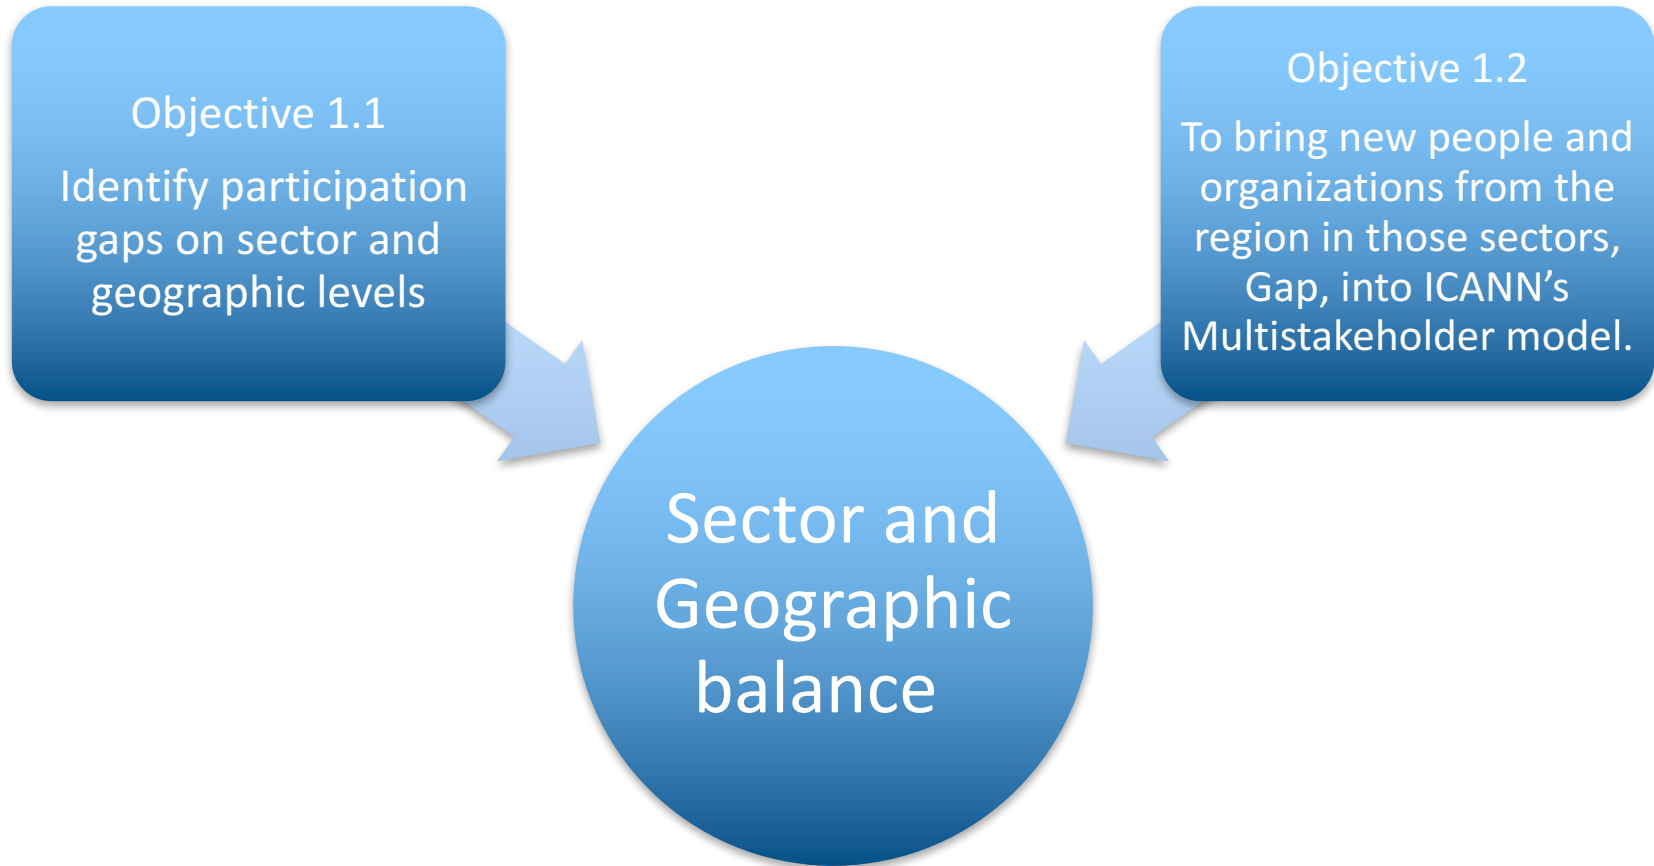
Objective 1.1

Identify participation gaps on sector and geographic levels

Objective 1.2

To bring new people and organizations from the region in those sectors, Gap, into ICANN’s Multistakeholder model.

Sector and Geographic balance